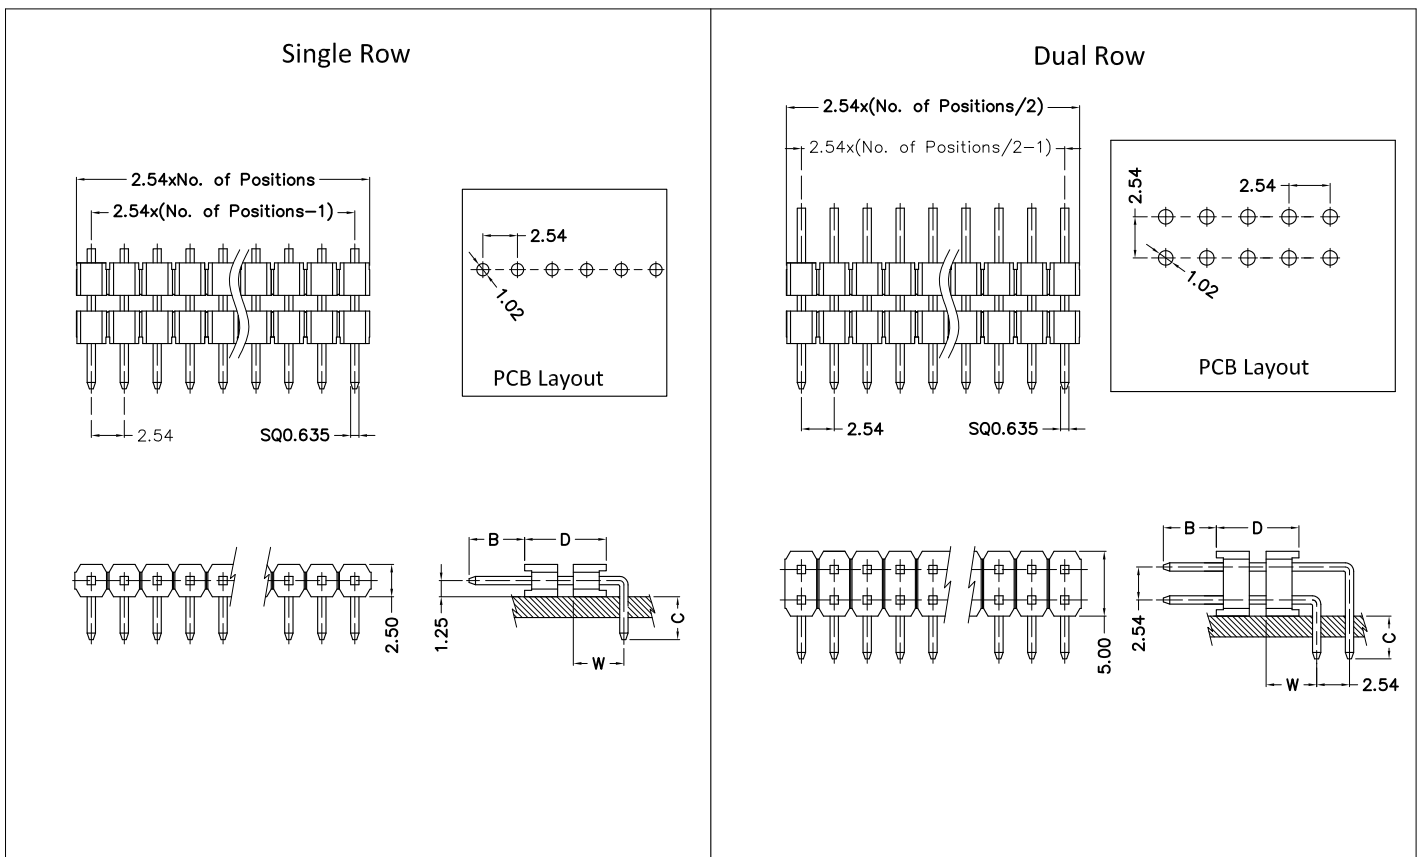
Single Row

2.54xNo. of Positions

2.54x(No. of Positions-1)

2.54

SQ0.635

2.54

1.02

PCB Layout

2.50

B

D

1.25

C

W

Dual Row

2.54x(No. of Positions/2)

2.54x(No. of Positions/2-1)

2.54

SQ0.635

2.54

2.54

1.02

PCB Layout

5.00

B

D

2.54

C

W

2.54